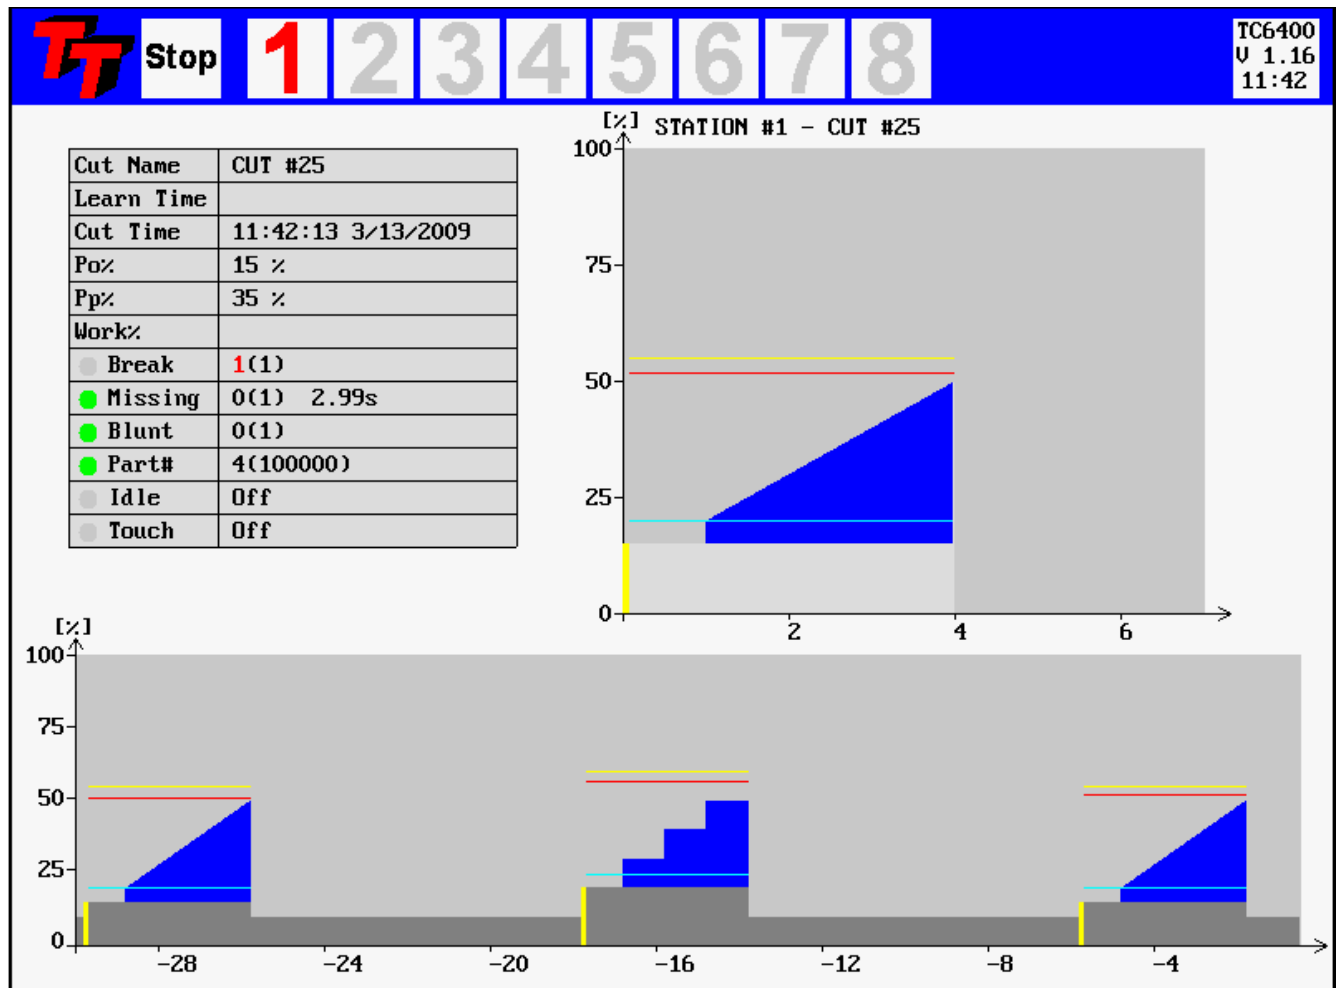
Stop 1 2 3 4 5 6 7 8

TC6400
V 1.16
11:42

| Cut Name | CUT #25 |
|---|---|
| Learn Time | |
| Cut Time | 11:42:13 3/13/2009 |
| Po% | 15 % |
| Pp% | 35 % |
| Work% | |
| Break | 1(1) |
| Missing | 0(1) 2.99s |
| Blunt | 0(1) |
| Part# | 4(100000) |
| Idle | Off |
| Touch | Off |

[%] STATION #1 - CUT #25
100
75
50
25
0
2
4
6

[%]
100
75
50
25
0
-28
-24
-20
-16
-12
-8
-4